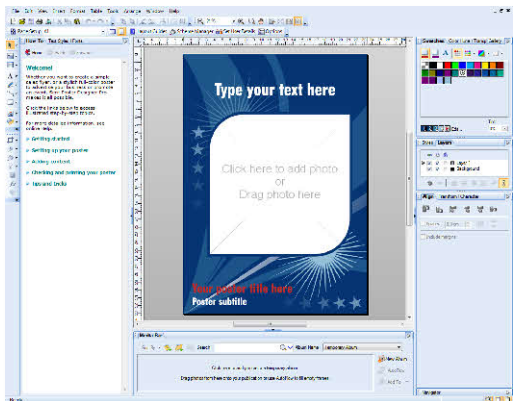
File Edit View Insert Format Table Tools Arrange Window Help

Welcome

Whether you want to create a simple event flyer, or a stylish 8-color poster to advertise your business or promote your event, Poster Designer Pro makes it all possible.

Click the links below to access illustrated step-by-step help.

For more detailed information, see online help.

Getting started

Setting up your poster

Adding content

Checking and printing your poster

Tips and tricks

Type your text here

Click here to add photo
or
Drag photo here

Your poster title here

Poster subtitle

Search

Background

Layer 1